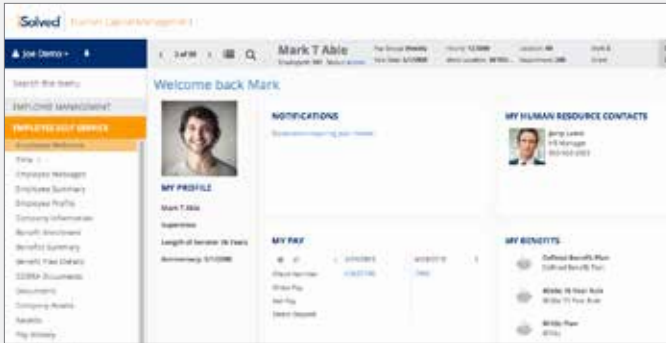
iSolved Human Capital Management

Joe Demo

1 of 10

Mark T Able

Search the menu

EMPLOYEE MANAGEMENT

EMPLOYEE SELF SERVICE

Employee Welcome

Time

Employee Messages

Employee Summary

Employee Profile

Company Information

Benefit Enrollment

Benefits Summary

Benefit Plan Details

COBRA Documents

Documents

Company Assets

Awards

Pay History

Welcome back Mark

MY PROFILE

Mark T Able

Supervisor

Length of Service: 16 Years

Anniversary: 5/1/2000

NOTIFICATIONS

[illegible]

MY HUMAN RESOURCE CONTACTS

Jerry Lewis

HR Manager

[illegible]

MY PAY

Check Number

Gross Pay

Net Pay

Direct Deposit

MY BENEFITS

Oxford Benefit Plan

401k 10 Year Rule

401k Plan